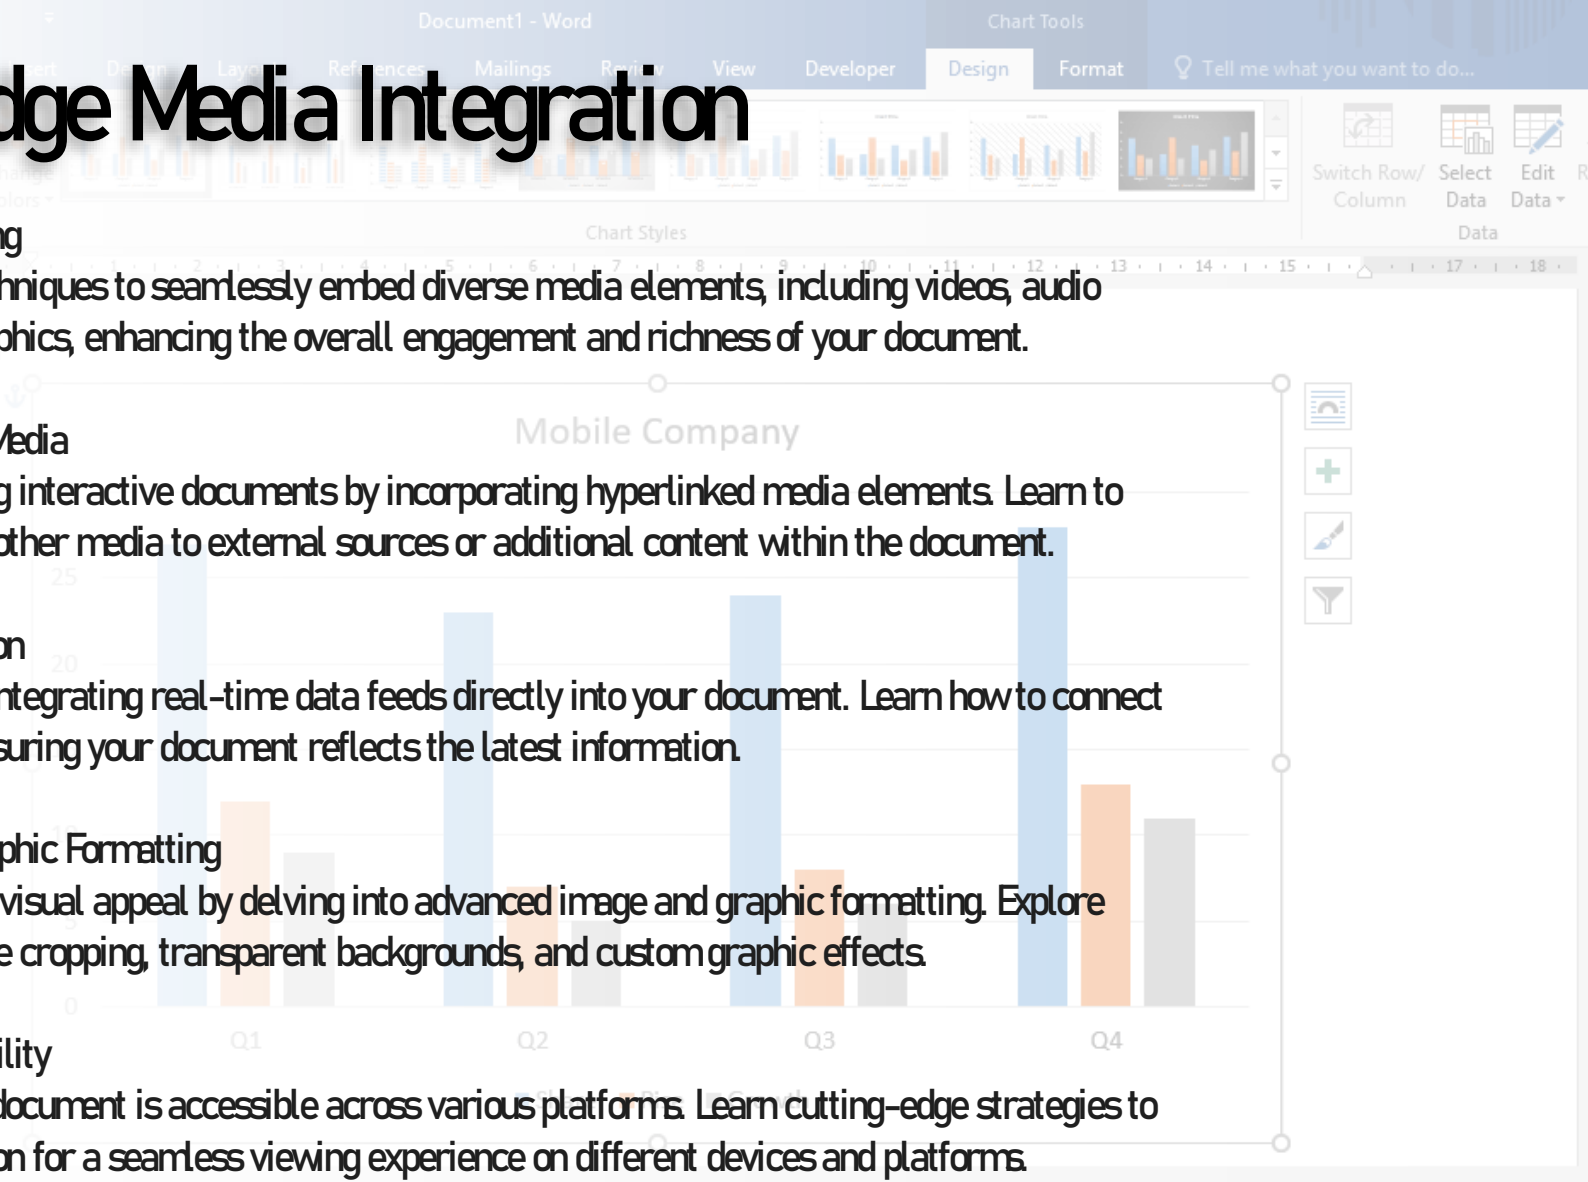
Document1 - Word

Chart Tools

sert Design Layout References Mailings Review View Developer Design Format Tell me what you want to do...

dge Media Integration

Switch Row/ Column

Select Data

Edit Data

Chart Styles

Data

ng
hniques to seamlessly embed diverse media elements, including videos, audio
phics, enhancing the overall engagement and richness of your document.

Mobile Company

Media
g interactive documents by incorporating hyperlinked media elements. Learn to
other media to external sources or additional content within the document.

25

on
20
ntegrating real-time data feeds directly into your document. Learn how to connect
suring your document reflects the latest information.

phic Formatting
visual appeal by delving into advanced image and graphic formatting. Explore
e cropping, transparent backgrounds, and custom graphic effects.

0

Q1 Q2 Q3 Q4

ility
document is accessible across various platforms. Learn cutting-edge strategies to
on for a seamless viewing experience on different devices and platforms.